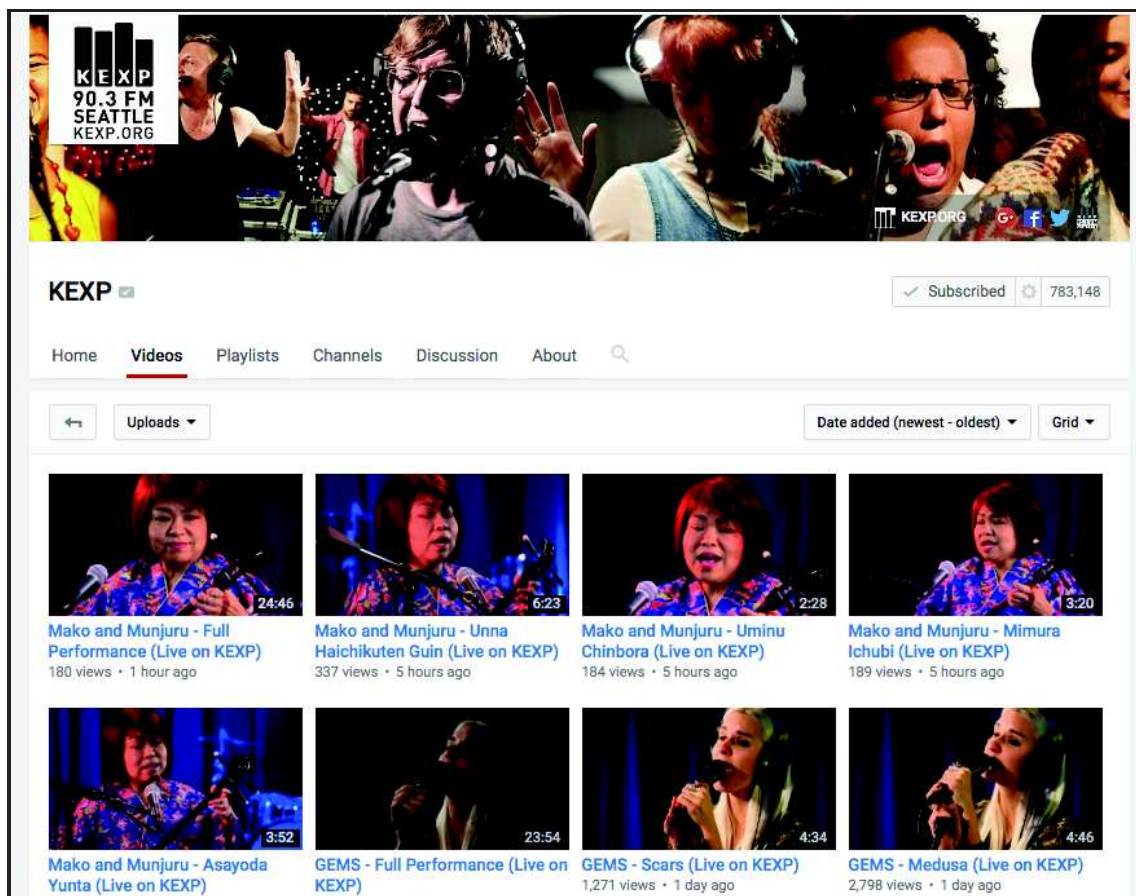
KEXP 90.3 FM SEATTLE KEXP.ORG

KEXP.ORG

KEXP

Subscribed 783,148

Home Videos Playlists Channels Discussion About

Uploads

Date added (newest - oldest) Grid

24:46
Mako and Munjuru - Full Performance (Live on KEXP)
180 views • 1 hour ago

6:23
Mako and Munjuru - Unna Haichikuten Guin (Live on KEXP)
337 views • 5 hours ago

2:28
Mako and Munjuru - Uminu Chinbora (Live on KEXP)
184 views • 5 hours ago

3:20
Mako and Munjuru - Mimura Ichubi (Live on KEXP)
189 views • 5 hours ago

3:52
Mako and Munjuru - Asayoda Yunta (Live on KEXP)

23:54
GEMS - Full Performance (Live on KEXP)

4:34
GEMS - Scars (Live on KEXP)
1,271 views • 1 day ago

4:46
GEMS - Medusa (Live on KEXP)
2,798 views • 1 day ago